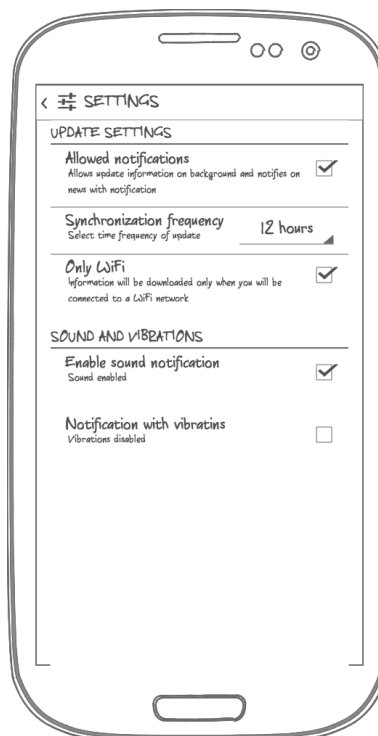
< SETTINGS

UPDATE SETTINGS

Allowed notifications
Allows update information on background and notifies on news with notification

Synchronization frequency
Select time frequency of update

12 hours

Only WiFi
Information will be downloaded only when you will be connected to a WiFi network

SOUND AND VIBRATIONS

Enable sound notification
Sound enabled

Notification with vibratins
Vibrations disabled